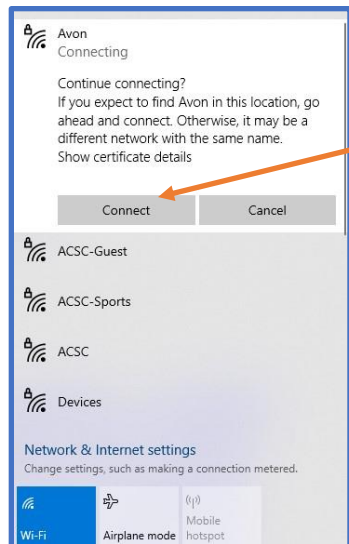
Avon
Connecting

Continue connecting?
If you expect to find Avon in this location, go ahead and connect. Otherwise, it may be a different network with the same name.
Show certificate details

Connect

Cancel

ACSC-Guest

ACSC-Sports

ACSC

Devices

Network & Internet settings
Change settings, such as making a connection metered.

Wi-Fi

Airplane mode

Mobile hotspot